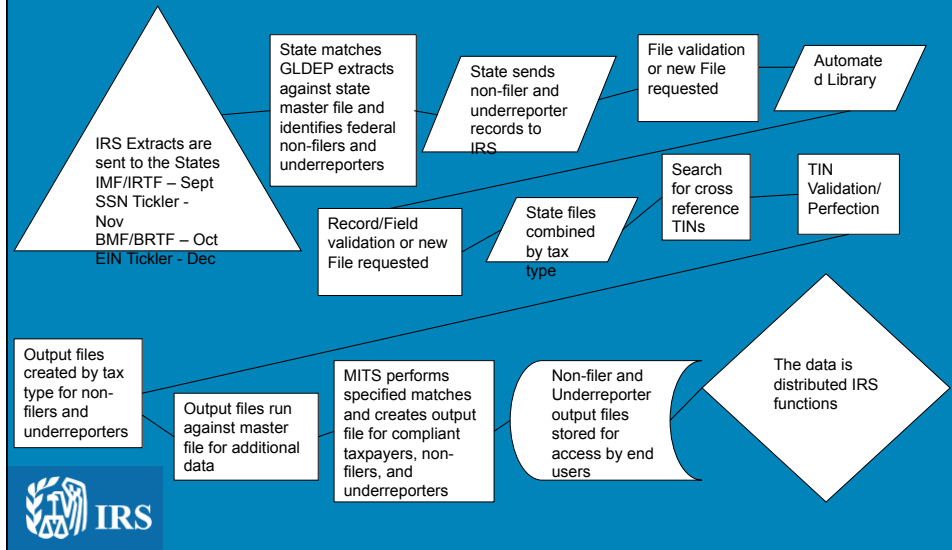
IRS Extracts are sent to the States
IMF/IRTF – Sept
SSN Tickler - Nov
BMF/BRTF – Oct
EIN Tickler - Dec

State matches GLDEP extracts against state master file and identifies federal non-filers and underreporters

State sends non-filer and underreporter records to IRS

File validation or new File requested

Automated Library

Record/Field validation or new File requested

State files combined by tax type

Search for cross reference TINs

TIN Validation/ Perfection

Output files created by tax type for non-filers and underreporters

Output files run against master file for additional data

MITS performs specified matches and creates output file for compliant taxpayers, non-filers, and underreporters

Non-filer and Underreporter output files stored for access by end users

The data is distributed IRS functions

IRS